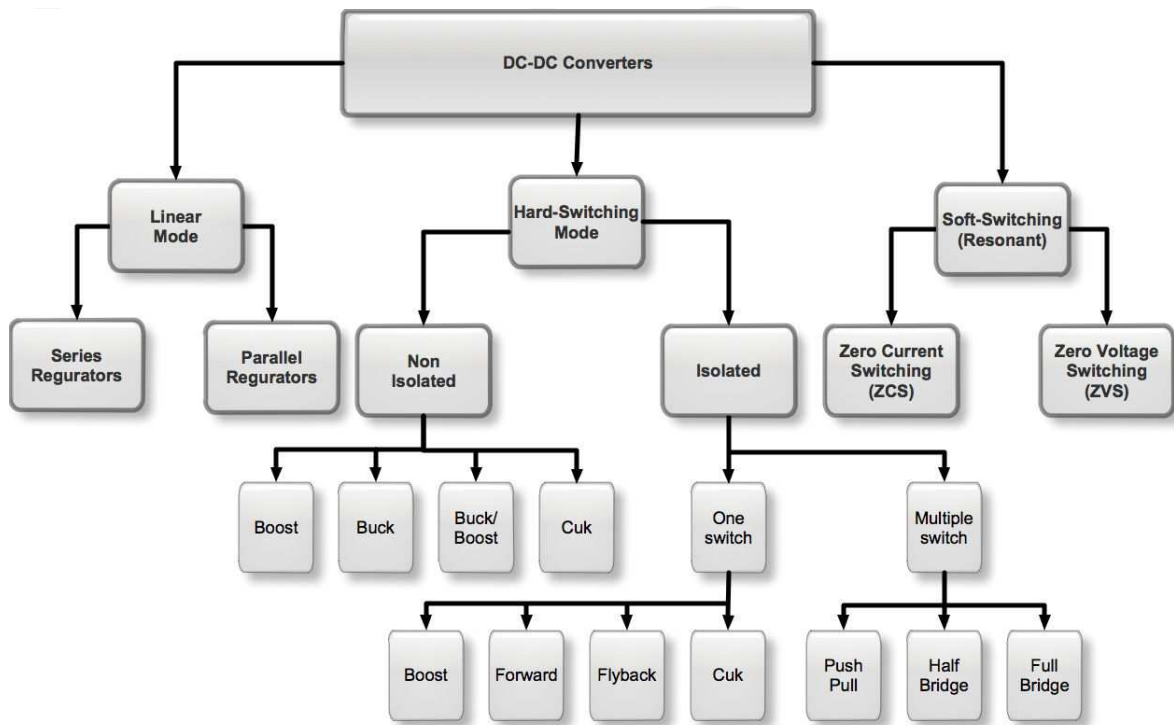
DC-DC Converters

Linear Mode

Hard-Switching Mode

Soft-Switching (Resonant)

Series Regurators

Parallel Regurators

Non Isolated

Isolated

Zero Current Switching (ZCS)

Zero Voltage Switching (ZVS)

Boost

Buck

Buck/ Boost

Cuk

One switch

Multiple switch

Boost

Forward

Flyback

Cuk

Push Pull

Half Bridge

Full Bridge